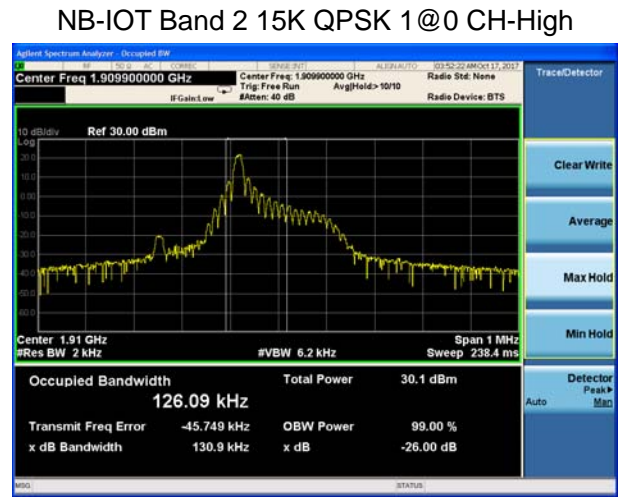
NB-IOT Band 2 15K QPSK 1@0 CH-High

Agilent Spectrum Analyzer - Occupied BW

RF | 50 Ω | AC | CORREC | SENSE:INT | ALIGN AUTO | 03:52:22 AM Oct 17, 2017

Center Freq 1.909900000 GHz

IFGain:Low

Center Freq: 1.909900000 GHz
Trig: Free Run
#Atten: 40 dB

Avg|Hold:> 10/10

Radio Std: None

Radio Device: BTS

Trace/Detector

10 dB/div Ref 30.00 dBm
Log

20.0
10.0
0.00
-10.0
-20.0
-30.0
-40.0
-50.0
-60.0

Center 1.91 GHz
#Res BW 2 kHz

#VBW 6.2 kHz

Span 1 MHz
Sweep 238.4 ms

Clear Write

Average

Max Hold

Min Hold

Occupied Bandwidth

126.09 kHz

Total Power 30.1 dBm

Transmit Freq Error -45.749 kHz

OBW Power 99.00 %

x dB Bandwidth 130.9 kHz

x dB -26.00 dB

Detector
Peak▸
Auto Man

MSG

STATUS